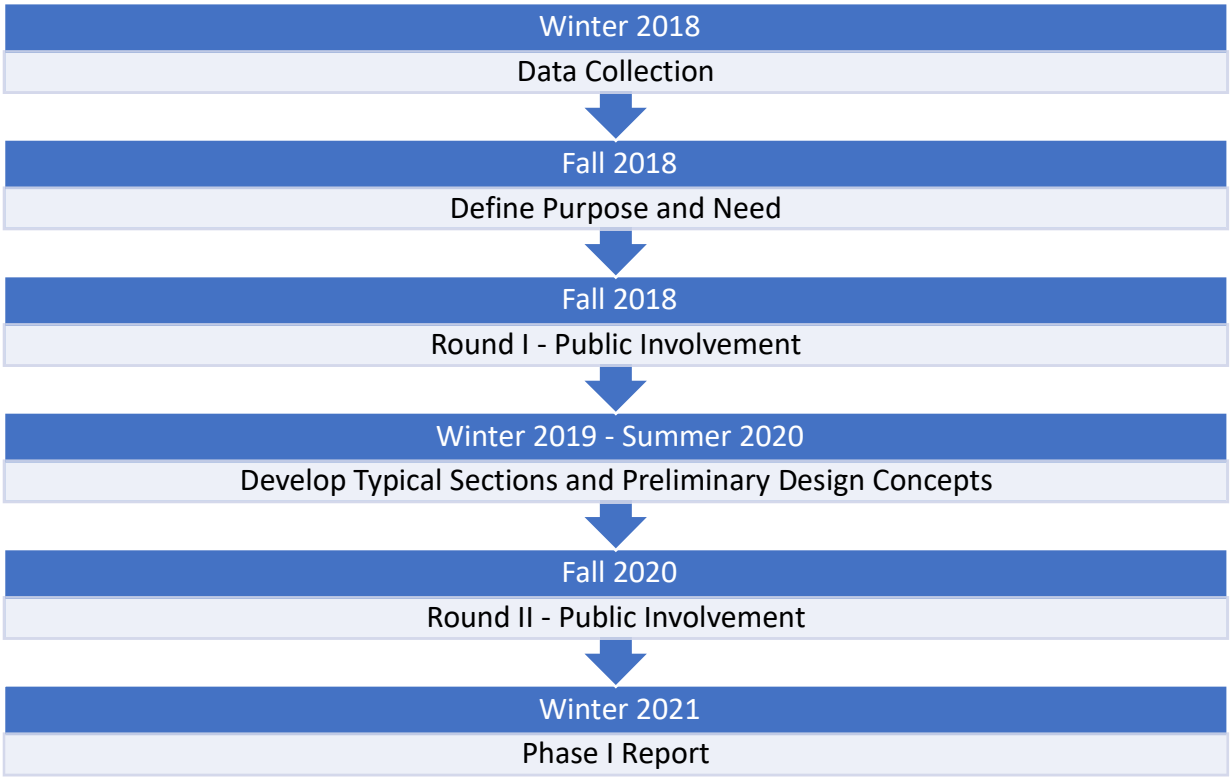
Winter 2018

Data Collection

Fall 2018

Define Purpose and Need

Fall 2018

Round I - Public Involvement

Winter 2019 - Summer 2020

Develop Typical Sections and Preliminary Design Concepts

Fall 2020

Round II - Public Involvement

Winter 2021

Phase I Report